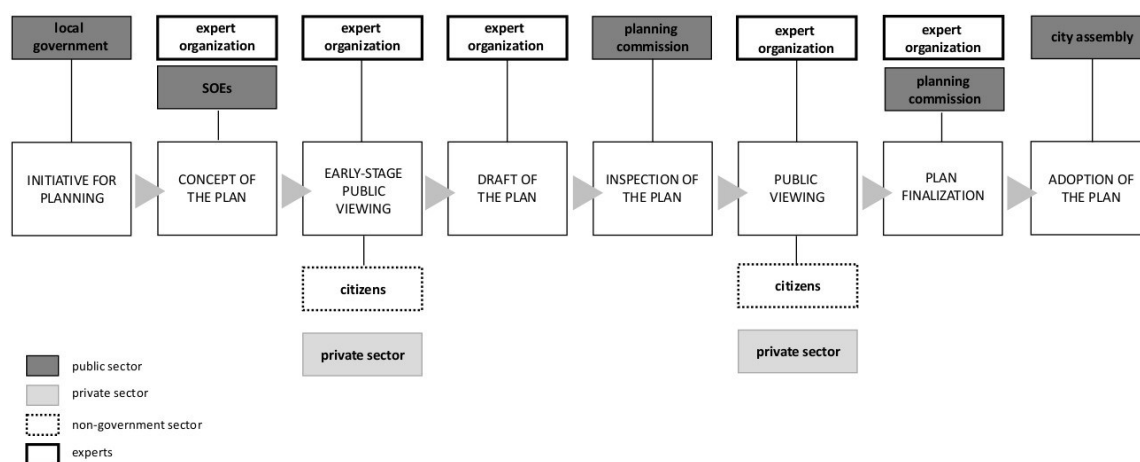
local government

expert organization

SOEs

expert organization

expert organization

planning commission

expert organization

expert organization

planning commission

city assembly

INITIATIVE FOR PLANNING

CONCEPT OF THE PLAN

EARLY-STAGE PUBLIC VIEWING

DRAFT OF THE PLAN

INSPECTION OF THE PLAN

PUBLIC VIEWING

PLAN FINALIZATION

ADOPTION OF THE PLAN

citizens

private sector

citizens

private sector

public sector

private sector

non-government sector

experts